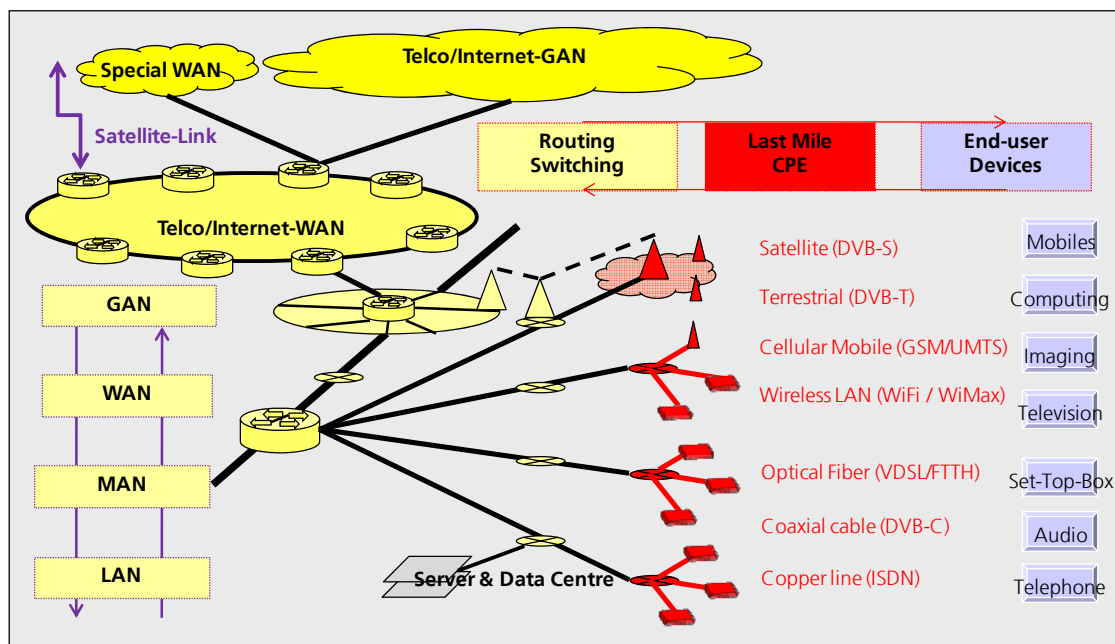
Special WAN

Telco/Internet-GAN

Satellite-Link

Routing Switching

Last Mile CPE

End-user Devices

Telco/Internet-WAN

GAN

WAN

MAN

LAN

Satellite (DVB-S)

Terrestrial (DVB-T)

Cellular Mobile (GSM/UMTS)

Wireless LAN (WiFi / WiMax)

Optical Fiber (VDSL/FTTH)

Coaxial cable (DVB-C)

Copper line (ISDN)

Server & Data Centre

Mobiles

Computing

Imaging

Television

Set-Top-Box

Audio

Telephone